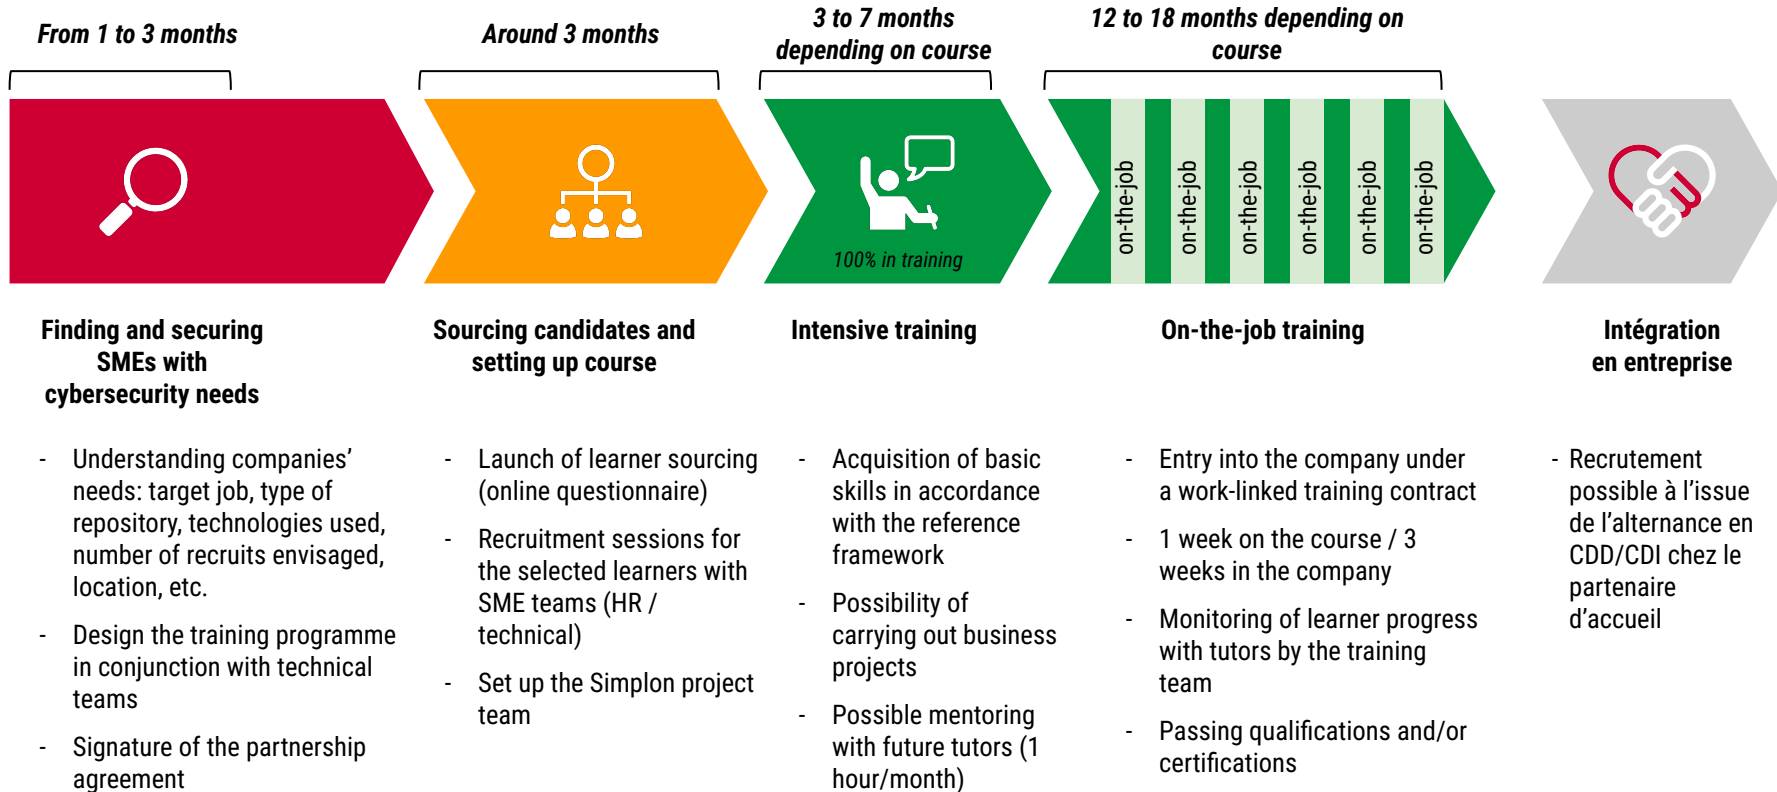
From 1 to 3 months

Around 3 months

3 to 7 months depending on course

12 to 18 months depending on course

100% in training

on-the-job

on-the-job

on-the-job

on-the-job

on-the-job

on-the-job

Finding and securing SMEs with cybersecurity needs

- Understanding companies' needs: target job, type of repository, technologies used, number of recruits envisaged, location, etc.
- Design the training programme in conjunction with technical teams
- Signature of the partnership agreement

Sourcing candidates and setting up course

- Launch of learner sourcing (online questionnaire)
- Recruitment sessions for the selected learners with SME teams (HR / technical)
- Set up the Simplon project team

Intensive training

- Acquisition of basic skills in accordance with the reference framework
- Possibility of carrying out business projects
- Possible mentoring with future tutors (1 hour/month)

On-the-job training

- Entry into the company under a work-linked training contract
- 1 week on the course / 3 weeks in the company
- Monitoring of learner progress with tutors by the training team
- Passing qualifications and/or certifications

Intégration en entreprise

- Recrutement possible à l'issue de l'alternance en CDD/CDI chez le partenaire d'accueil